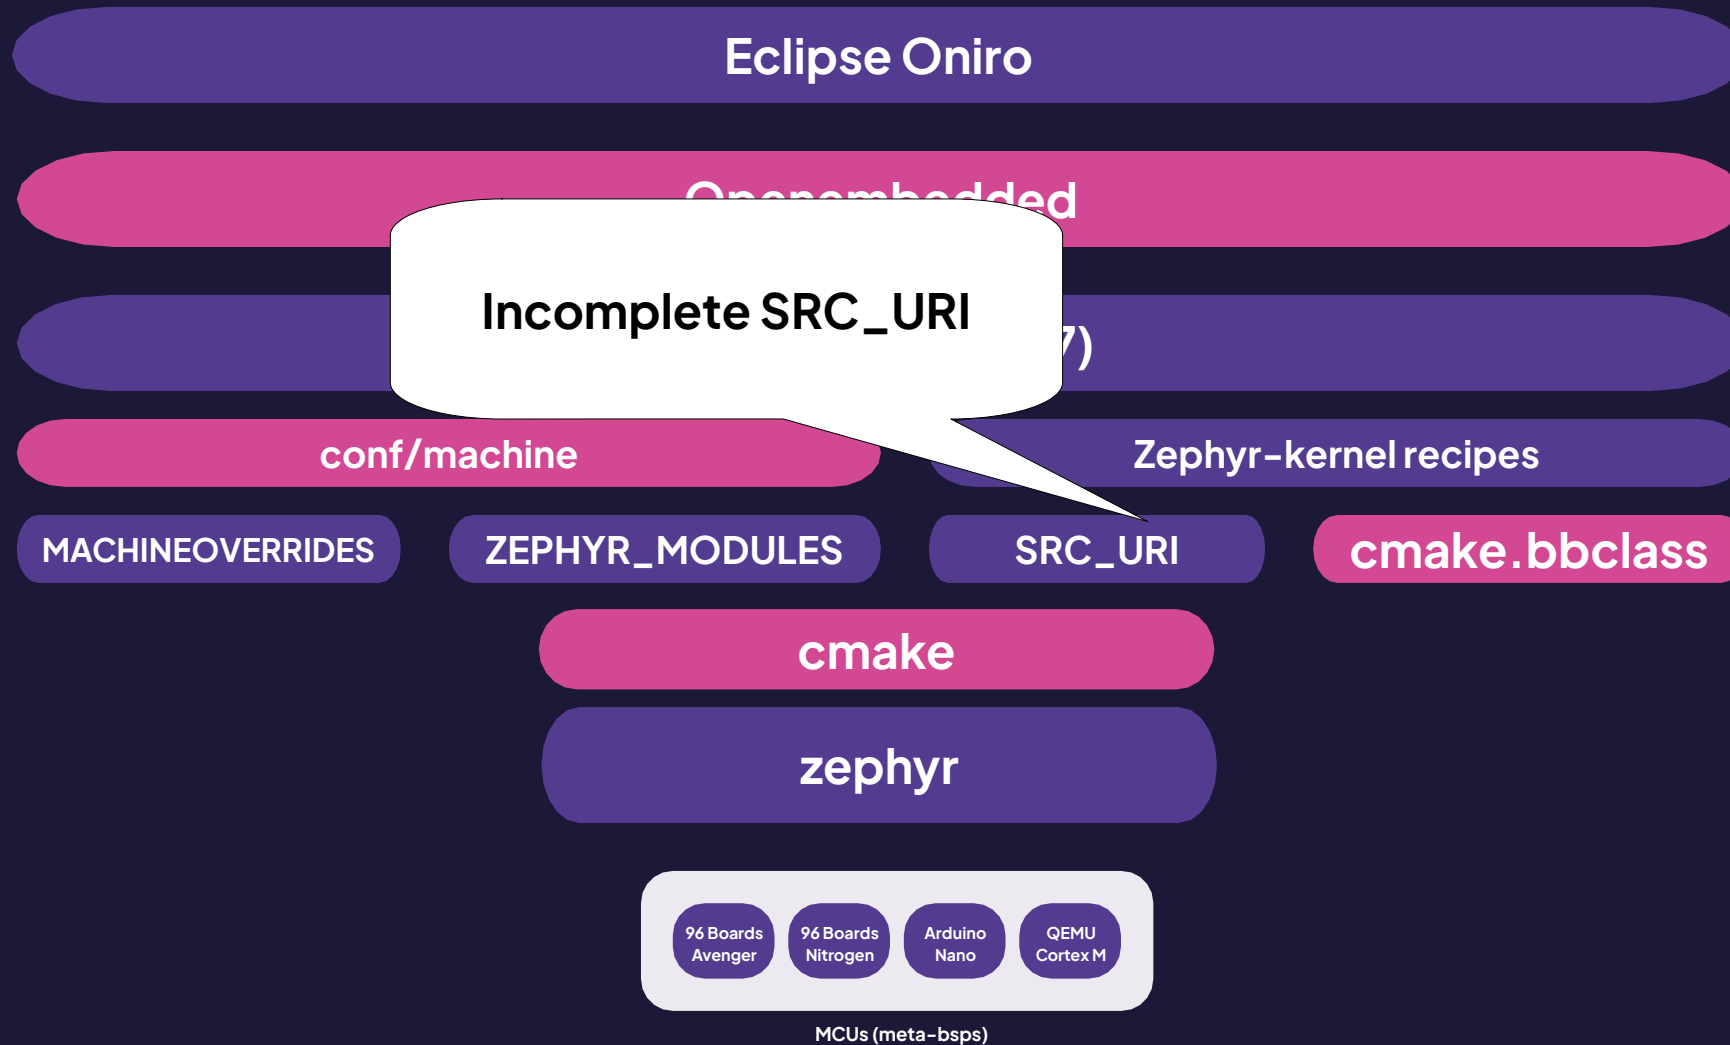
Eclipse Oniro

Openembedded

Incomplete SRC_URI

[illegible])

conf/machine

Zephyr-kernel recipes

MACHINEOVERRIDES

ZEPHYR_MODULES

SRC_URI

cmake.bbclass

cmake

zephyr

96 Boards Avenger

96 Boards Nitrogen

Arduino Nano

QEMU Cortex M

MCUs (meta-bsps)